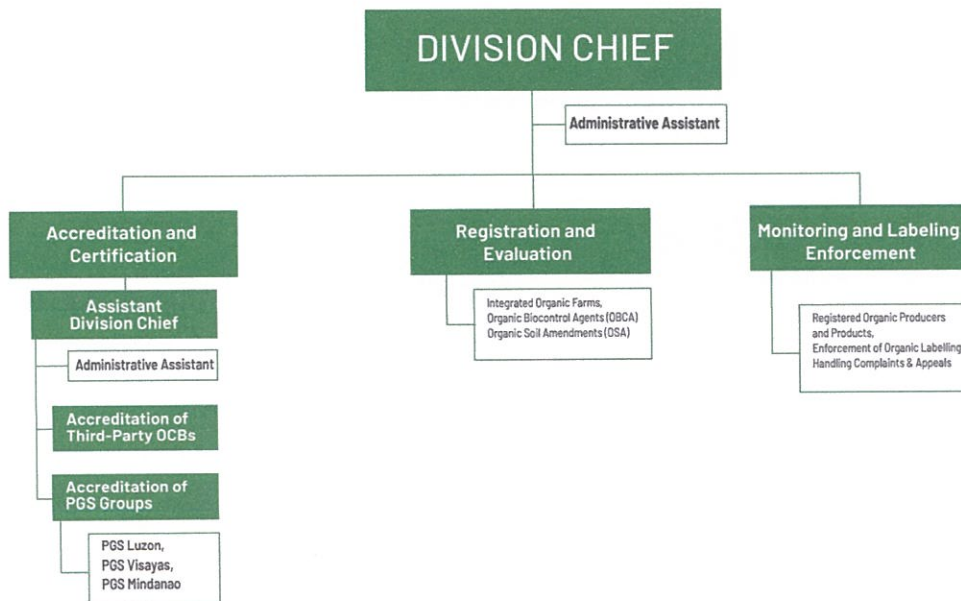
DIVISION CHIEF

Administrative Assistant

Accreditation and Certification

Assistant Division Chief

Administrative Assistant

Accreditation of Third-Party OCBs

Accreditation of PGS Groups

PGS Luzon,
PGS Visayas,
PGS Mindanao

Registration and Evaluation

Integrated Organic Farms,
Organic Biocontrol Agents (OBCA)
Organic Soil Amendments (OSA)

Monitoring and Labeling Enforcement

Registered Organic Producers and Products,
Enforcement of Organic Labelling
Handling Complaints & Appeals